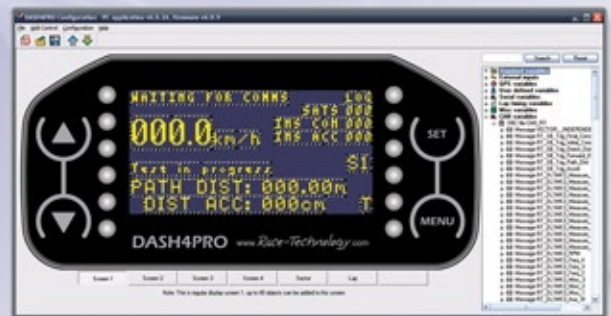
DASH4PRO Configuration - PC application v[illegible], firmware v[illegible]

File Unit Control Configuration Help

WAITING FOR COMMS LOG
SATS 00
000.0 km/h IMS COM 000
IMS ACC 000
Test in progress S1
PATH DIST: 000.00m
DIST ACC: 000cm T

SET

MENU

DASH4PRO www.Race-Technology.com

Screen 1 Screen 2 Screen 3 Screen 4 Sector Lap

Note: This is regular display screen 1, up to 40 objects can be added to this screen

Expand Reset

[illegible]
External inputs
GPS variables
User defined variables
Serial variables
Lap timing variables
Misc variables
CAN variables
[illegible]
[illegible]
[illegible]
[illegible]
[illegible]
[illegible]
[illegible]
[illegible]
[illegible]
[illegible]
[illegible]
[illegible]
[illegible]
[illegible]
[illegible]
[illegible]
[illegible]
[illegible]
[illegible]
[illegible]
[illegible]
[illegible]